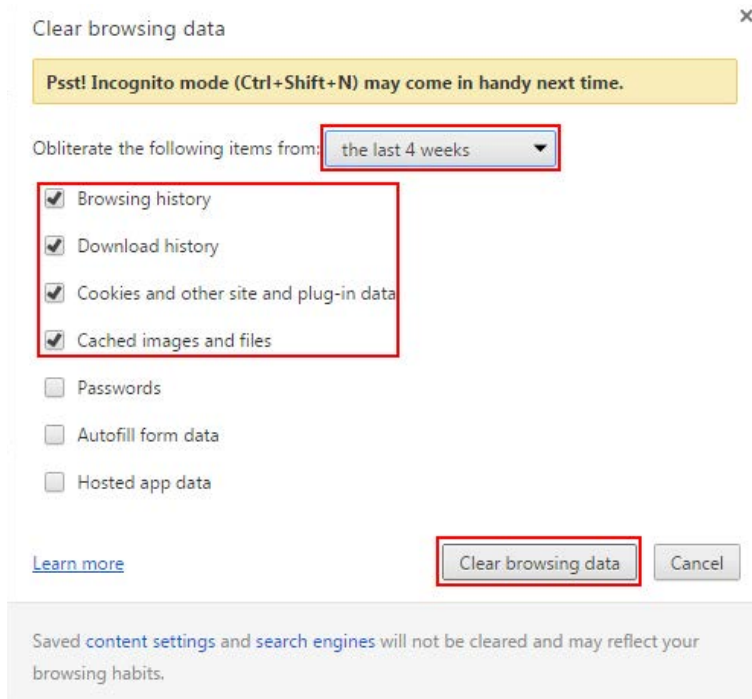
Clear browsing data

×

Psst! Incognito mode (Ctrl+Shift+N) may come in handy next time.

Obliterate the following items from: the last 4 weeks

Browsing history

Download history

Cookies and other site and plug-in data

Cached images and files

Passwords

Autofill form data

Hosted app data

Learn more

Clear browsing data

Cancel

Saved content settings and search engines will not be cleared and may reflect your browsing habits.